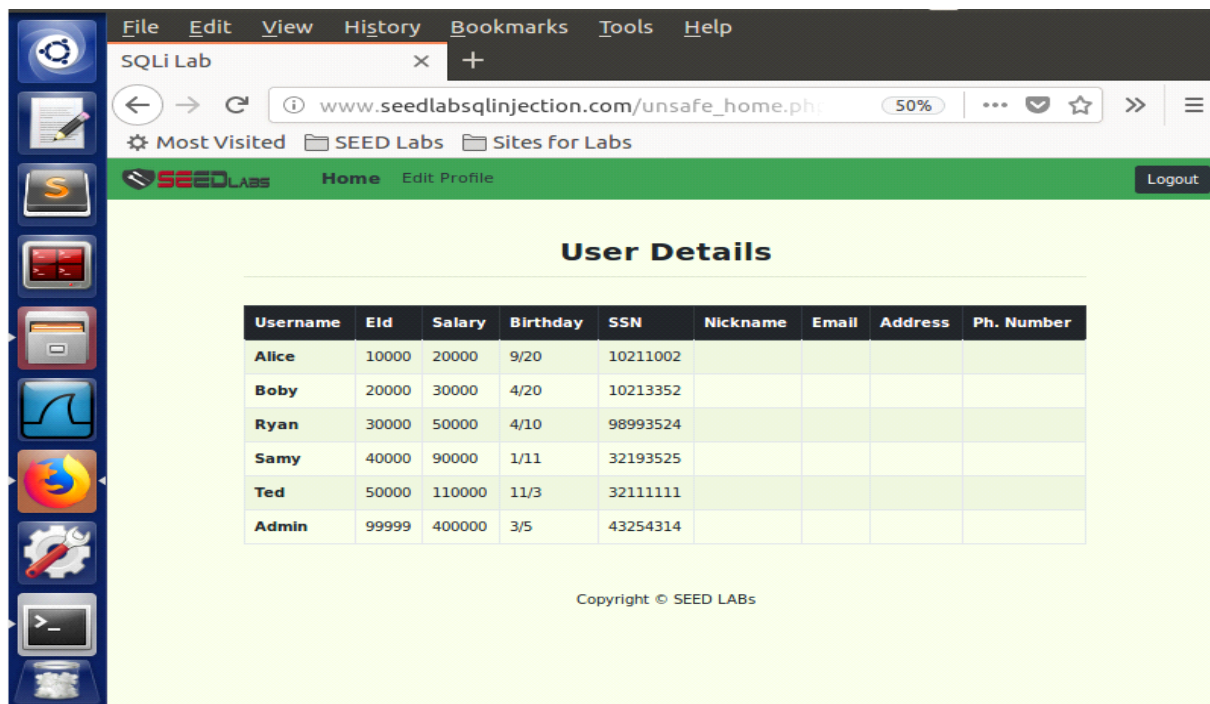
File Edit View History Bookmarks Tools Help

SQLi Lab

www.seedlabsqlinjection.com/unsafe_home.ph

50%

Most Visited SEED Labs Sites for Labs

SEEDLABS Home Edit Profile Logout

User Details

| Username | EId | Salary | Birthday | SSN | Nickname | Email | Address | Ph. Number |
|---|---|---|---|---|---|---|---|---|
| Alice | 10000 | 20000 | 9/20 | 10211002 | | | | |
| Boby | 20000 | 30000 | 4/20 | 10213352 | | | | |
| Ryan | 30000 | 50000 | 4/10 | 98993524 | | | | |
| Samy | 40000 | 90000 | 1/11 | 32193525 | | | | |
| Ted | 50000 | 110000 | 11/3 | 32111111 | | | | |
| Admin | 99999 | 400000 | 3/5 | 43254314 | | | | |

Copyright © SEED LABs